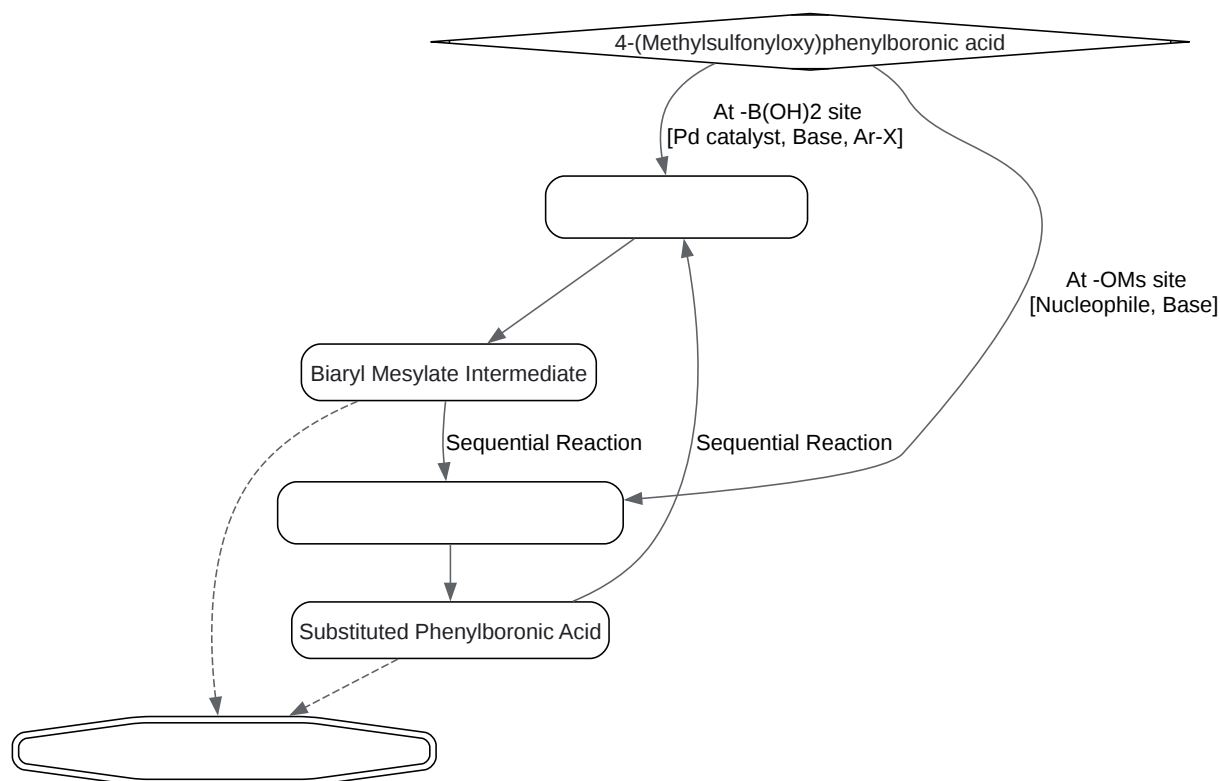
4-(Methylsulfonyloxy)phenylboronic acid

At -B(OH)2 site
[Pd catalyst, Base, Ar-X]

At -OMs site
[Nucleophile, Base]

Biaryl Mesylate Intermediate

Sequential Reaction

Sequential Reaction

Substituted Phenylboronic Acid